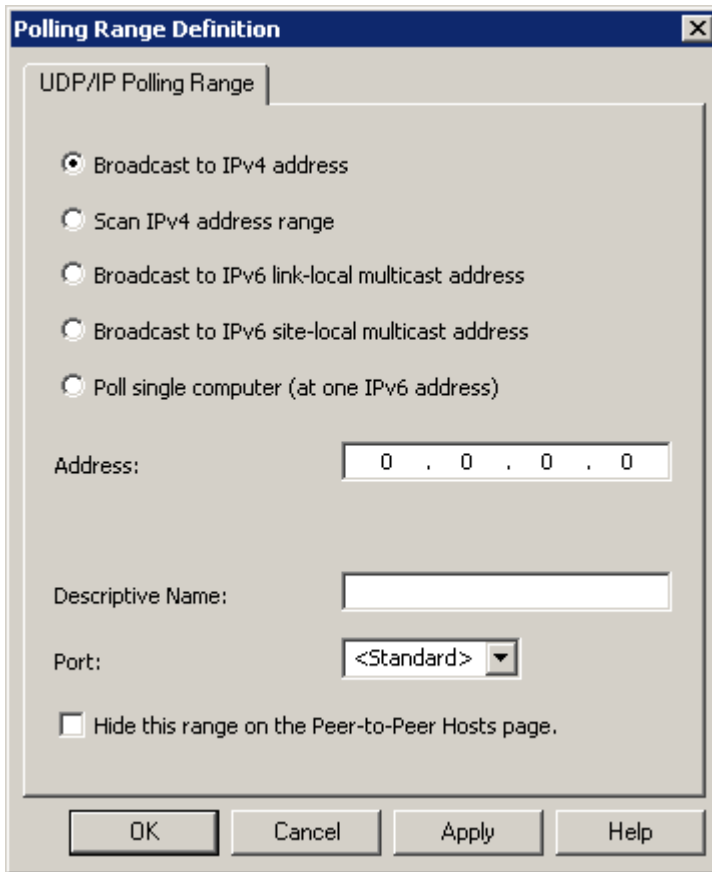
Polling Range Definition

UDP/IP Polling Range

Broadcast to IPv4 address

Scan IPv4 address range

Broadcast to IPv6 link-local multicast address

Broadcast to IPv6 site-local multicast address

Poll single computer (at one IPv6 address)

Address: 0 . 0 . 0 . 0

Descriptive Name:

Port: <Standard>

Hide this range on the Peer-to-Peer Hosts page.

OK Cancel Apply Help